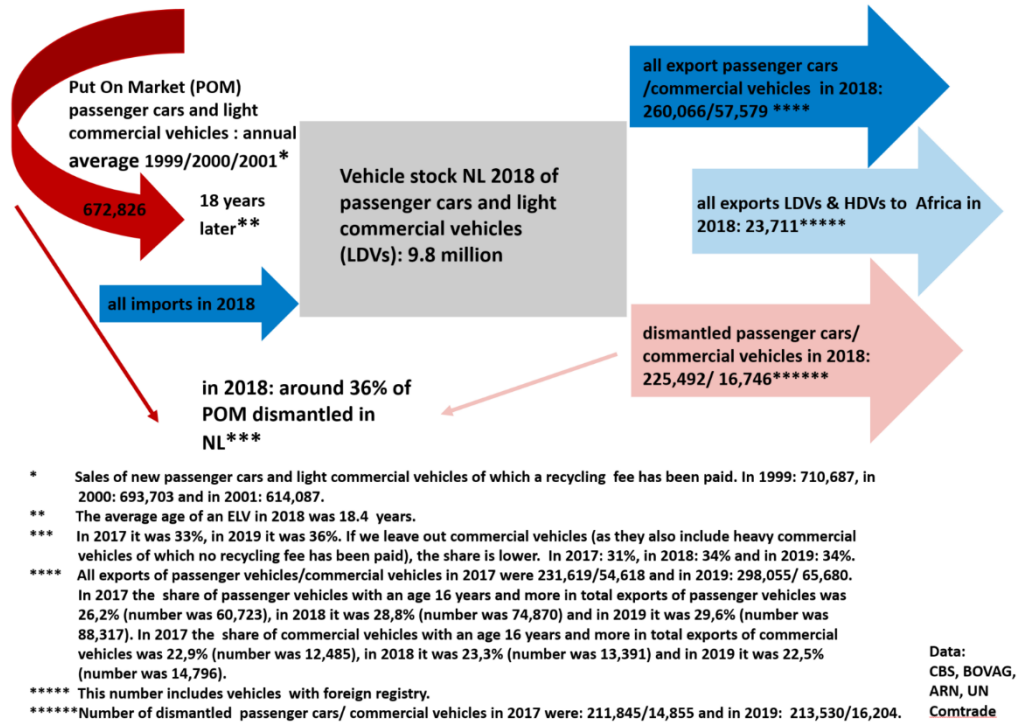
Put On Market (POM) passenger cars and light commercial vehicles : annual average 1999/2000/2001*

672,826

18 years later**

Vehicle stock NL 2018 of passenger cars and light commercial vehicles (LDVs): 9.8 million

all imports in 2018

all export passenger cars /commercial vehicles in 2018: 260,066/57,579 ****

all exports LDVs & HDVs to Africa in 2018: 23,711*****

dismantled passenger cars/ commercial vehicles in 2018: 225,492/ 16,746******

in 2018: around 36% of POM dismantled in NL***

* Sales of new passenger cars and light commercial vehicles of which a recycling fee has been paid. In 1999: 710,687, in 2000: 693,703 and in 2001: 614,087.

** The average age of an ELV in 2018 was 18.4 years.

*** In 2017 it was 33%, in 2019 it was 36%. If we leave out commercial vehicles (as they also include heavy commercial vehicles of which no recycling fee has been paid), the share is lower. In 2017: 31%, in 2018: 34% and in 2019: 34%.

**** All exports of passenger vehicles/commercial vehicles in 2017 were 231,619/54,618 and in 2019: 298,055/ 65,680. In 2017 the share of passenger vehicles with an age 16 years and more in total exports of passenger vehicles was 26,2% (number was 60,723), in 2018 it was 28,8% (number was 74,870) and in 2019 it was 29,6% (number was 88,317). In 2017 the share of commercial vehicles with an age 16 years and more in total exports of commercial vehicles was 22,9% (number was 12,485), in 2018 it was 23,3% (number was 13,391) and in 2019 it was 22,5% (number was 14,796).

***** This number includes vehicles with foreign registry.

******Number of dismantled passenger cars/ commercial vehicles in 2017 were: 211,845/14,855 and in 2019: 213,530/16,204.

Data: CBS, BOVAG, ARN, UN Comtrade